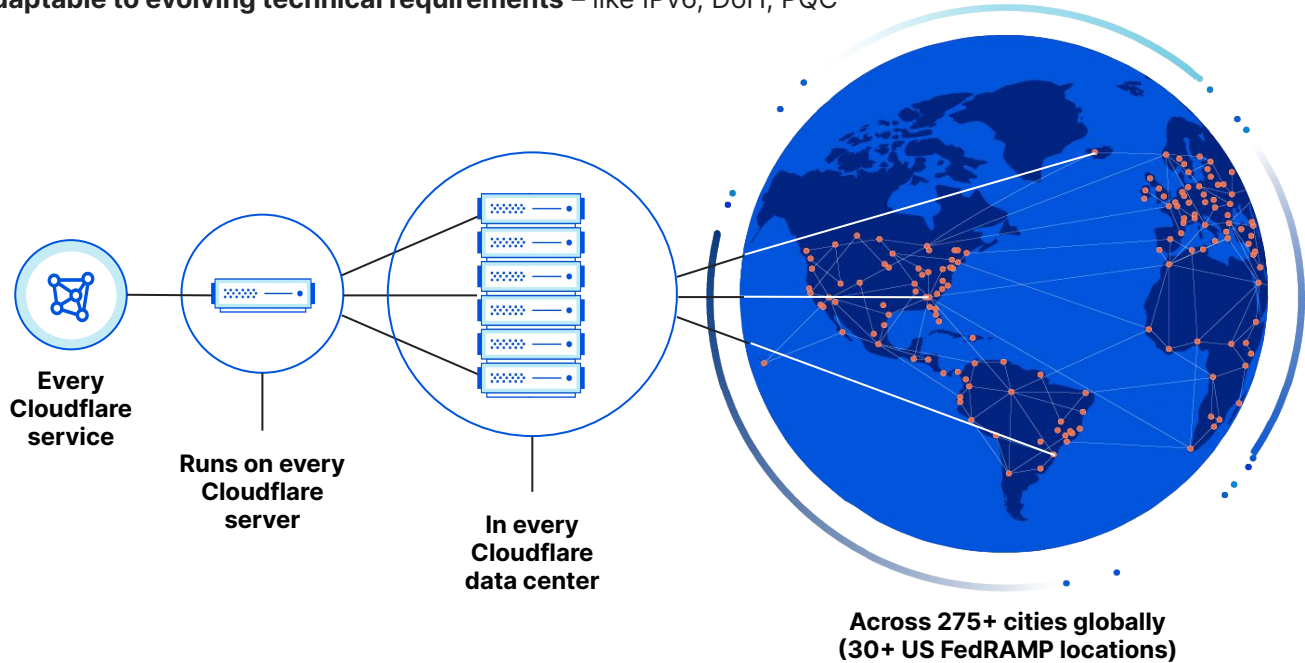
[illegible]daptable to evolving technical requirements – like IPv6, DoH, PQC

Every Cloudflare service

Runs on every Cloudflare server

In every Cloudflare data center

Across 275+ cities globally (30+ US FedRAMP locations)